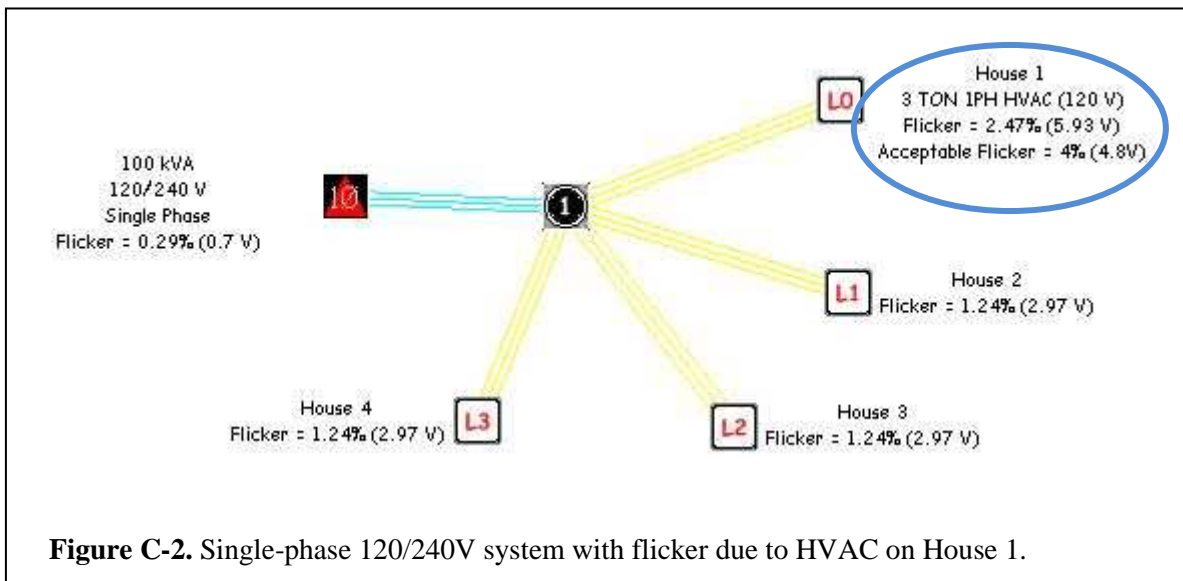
House 1
3 TON 1PH HVAC (120 V)
Flicker = 2.47% (5.93 V)
Acceptable Flicker = 4% (4.8V)

L0

100 kVA
120/240 V
Single Phase
Flicker = 0.29% (0.7 V)

1Ø

1

L1
House 2
Flicker = 1.24% (2.97 V)

House 4
Flicker = 1.24% (2.97 V)
L3

L2
House 3
Flicker = 1.24% (2.97 V)

**Figure C-2.** Single-phase 120/240V system with flicker due to HVAC on House 1.